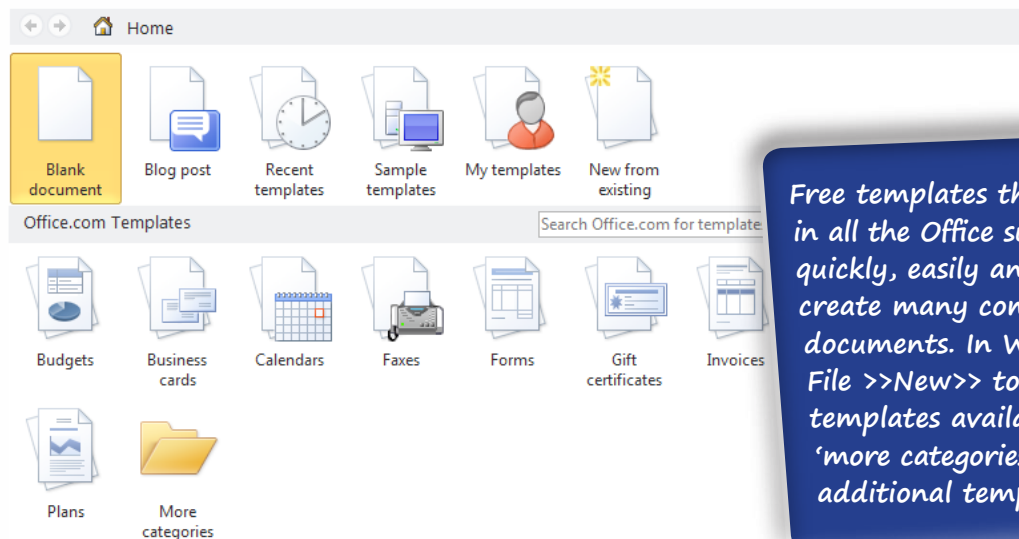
Home

Blank document

Blog post

Recent templates

Sample templates

My templates

New from existing

Office.com Templates

Search Office.com for template

Budgets

Business cards

Calendars

Faxes

Forms

Gift certificates

Invoices

Plans

More categories

Free templates th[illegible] in all the Office s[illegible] quickly, easily an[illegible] create many co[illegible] documents. In W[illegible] File >>New>> to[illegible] templates availa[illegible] 'more categorie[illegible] additional temp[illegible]